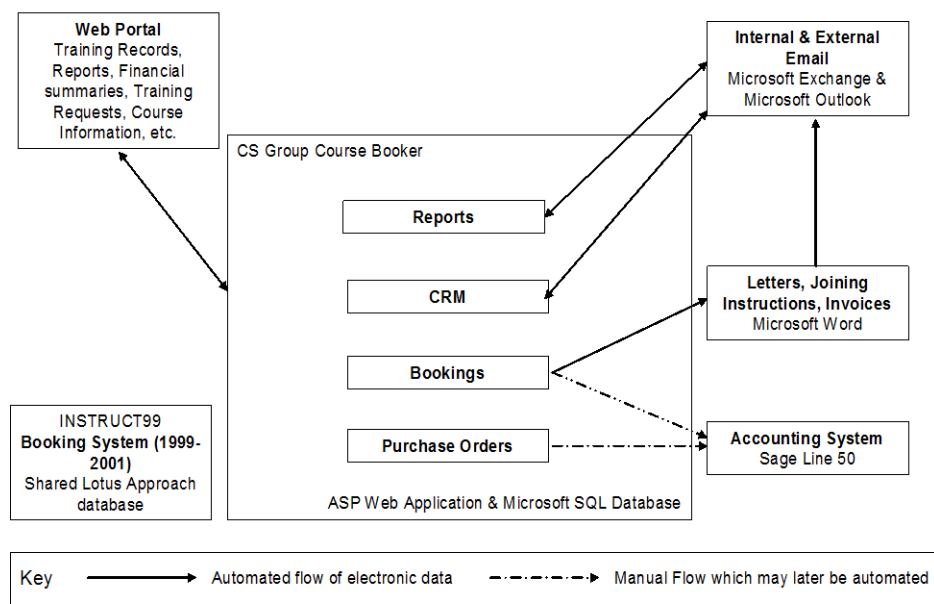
Web Portal
Training Records, Reports, Financial summaries, Training Requests, Course Information, etc.

Internal & External Email
Microsoft Exchange & Microsoft Outlook

CS Group Course Booker

Reports

CRM

Bookings

Purchase Orders

ASP Web Application & Microsoft SQL Database

Letters, Joining Instructions, Invoices
Microsoft Word

Accounting System
Sage Line 50

INSTRUCT99
Booking System (1999-2001)
Shared Lotus Approach database

Key
Automated flow of electronic data
Manual Flow which may later be automated